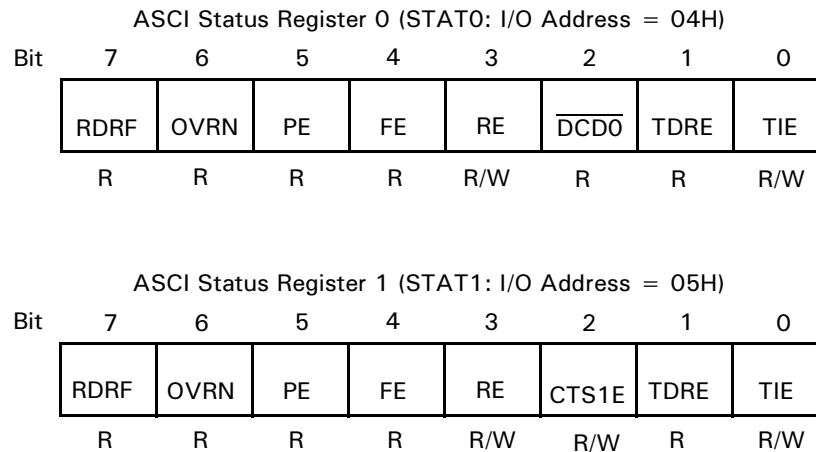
ASCI Status Register 0 (STAT0: I/O Address = 04H)

| Bit | 7 | 6 | 5 | 4 | 3 | 2 | 1 | 0 |
|---|---|---|---|---|---|---|---|---|
| | RDRF | OVRN | PE | FE | RE | $\overline{DCD0}$ | TDRE | TIE |
| | R | R | R | R | R/W | R | R | R/W |

ASCI Status Register 1 (STAT1: I/O Address = 05H)

| Bit | 7 | 6 | 5 | 4 | 3 | 2 | 1 | 0 |
|---|---|---|---|---|---|---|---|---|
| | RDRF | OVRN | PE | FE | RE | CTS1E | TDRE | TIE |
| | R | R | R | R | R/W | R/W | R | R/W |